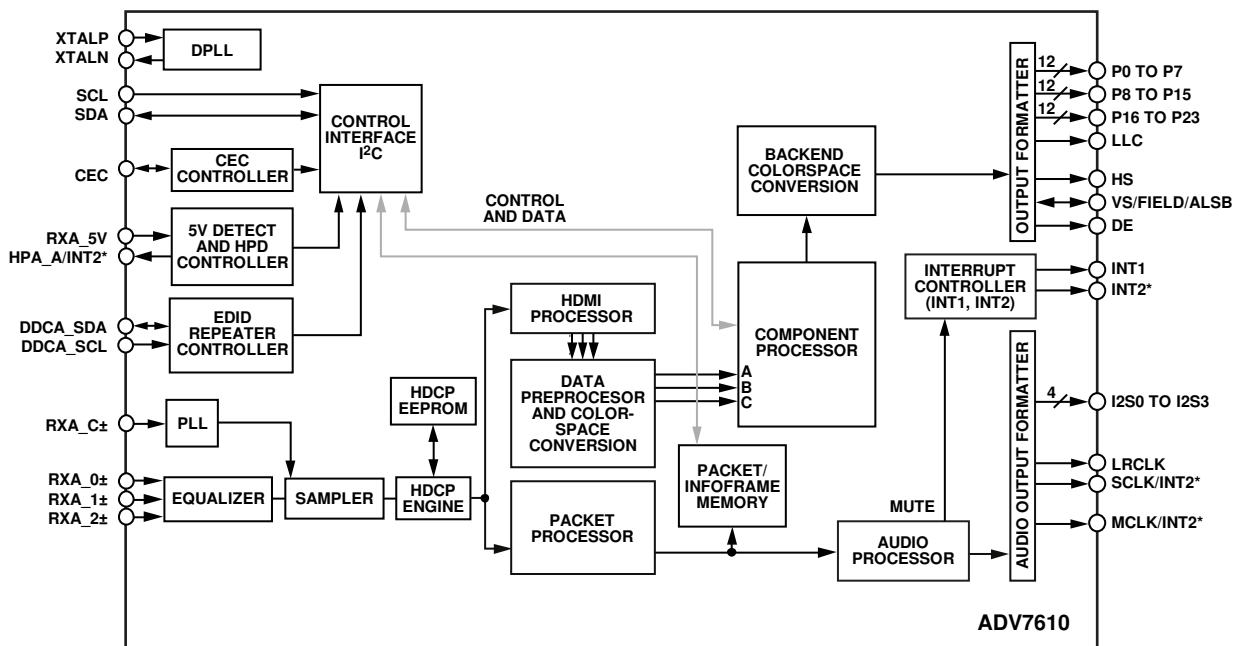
XTALP
XTALN
DPLL
SCL
SDA
CONTROL INTERFACE $I^2C$
CEC
CEC CONTROLLER
RXA_5V
HPA_A/INT2*
5V DETECT AND HPD CONTROLLER
DDCA_SDA
DDCA_SCL
EDID REPEATER CONTROLLER
RXA_C±
PLL
RXA_0±
RXA_1±
RXA_2±
EQUALIZER
SAMPLER
HDCP EEPROM
HDCP ENGINE
CONTROL AND DATA
HDMI PROCESSOR
DATA PREPROCESOR AND COLOR-SPACE CONVERSION
PACKET PROCESSOR
PACKET/ INFOFRAME MEMORY
BACKEND COLORSPACE CONVERSION
COMPONENT PROCESSOR
A
B
C
AUDIO PROCESSOR
MUTE
INTERRUPT CONTROLLER (INT1, INT2)
OUTPUT FORMATTER
AUDIO OUTPUT FORMATTER
12
12
12
4
P0 TO P7
P8 TO P15
P16 TO P23
LLC
HS
VS/FIELD/ALSB
DE
INT1
INT2*
I2S0 TO I2S3
LRCLK
SCLK/INT2*
MCLK/INT2*
ADV7610